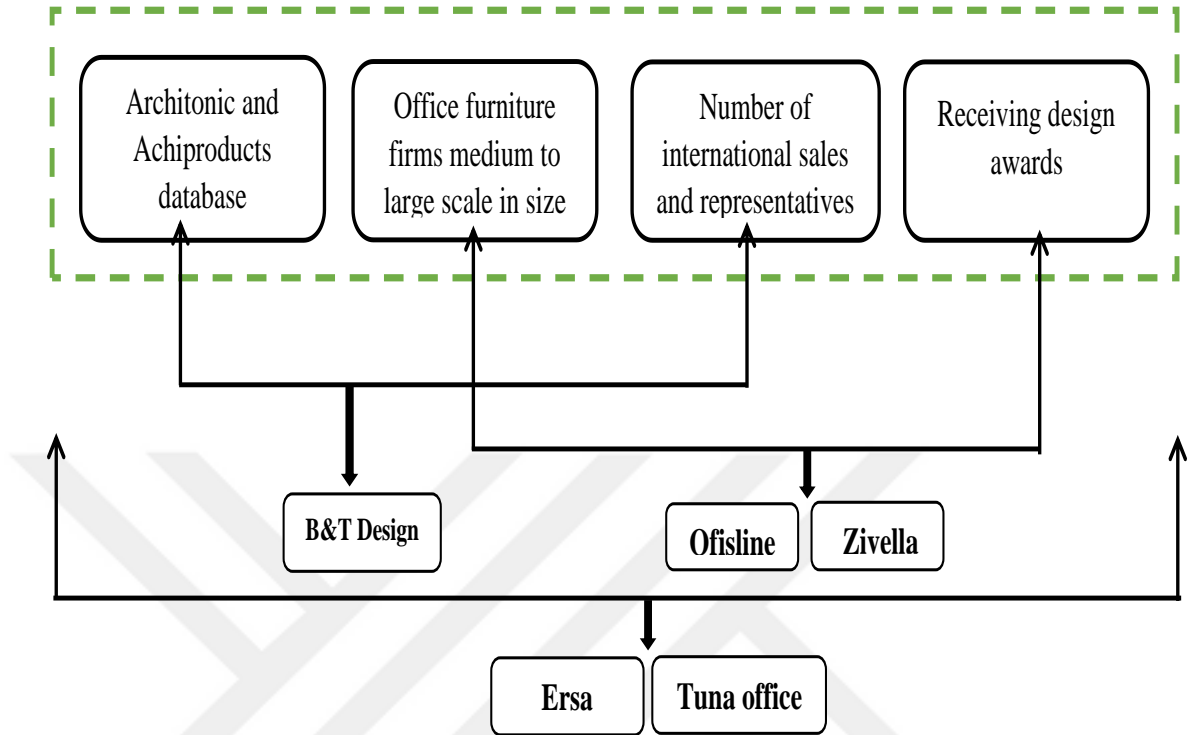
Architonic and Achiproducts database

Office furniture firms medium to large scale in size

Number of international sales and representatives

Receiving design awards

B&T Design

Ofisline

Zivella

Ersa

Tuna office